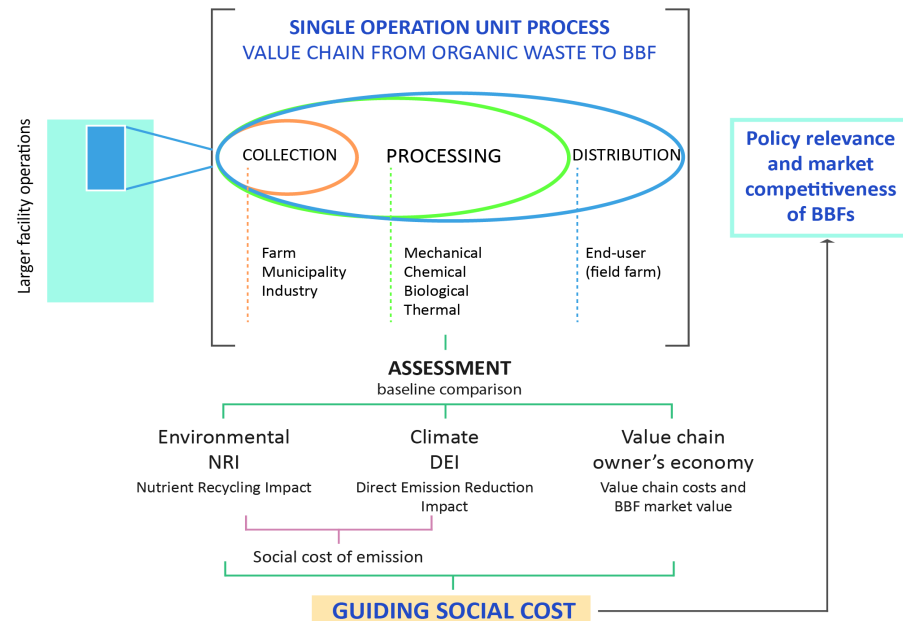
SINGLE OPERATION UNIT PROCESS
VALUE CHAIN FROM ORGANIC WASTE TO BBF

Larger facility operations

COLLECTION

PROCESSING

DISTRIBUTION

Farm
Municipality
Industry

Mechanical
Chemical
Biological
Thermal

End-user
(field farm)

Policy relevance and market competitiveness of BBFs

ASSESSMENT
baseline comparison

Environmental
NRI
Nutrient Recycling Impact

Climate
DEI
Direct Emission Reduction Impact

Value chain owner's economy
Value chain costs and BBF market value

Social cost of emission

GUIDING SOCIAL COST